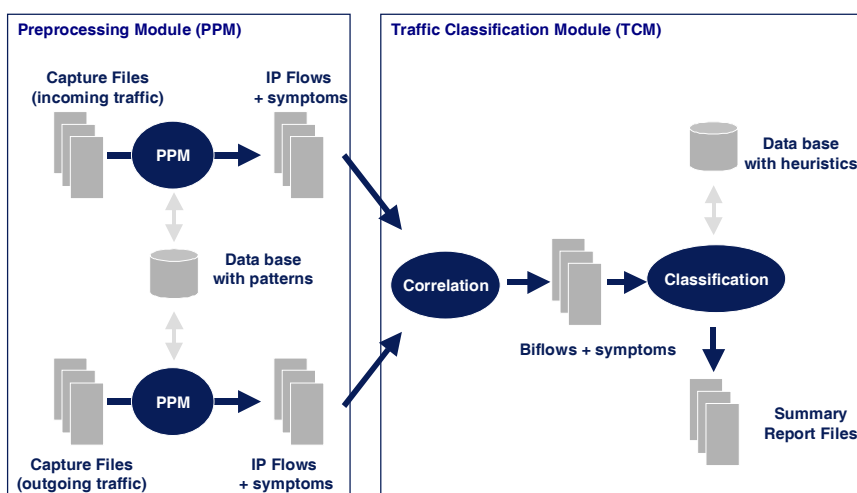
Preprocessing Module (PPM)

Capture Files
(incoming traffic)

PPM

IP Flows
+ symptoms

Data base
with patterns

Capture Files
(outgoing traffic)

PPM

IP Flows
+ symptoms

Traffic Classification Module (TCM)

Data base
with heuristics

Correlation

Biflows + symptoms

Classification

Summary
Report Files